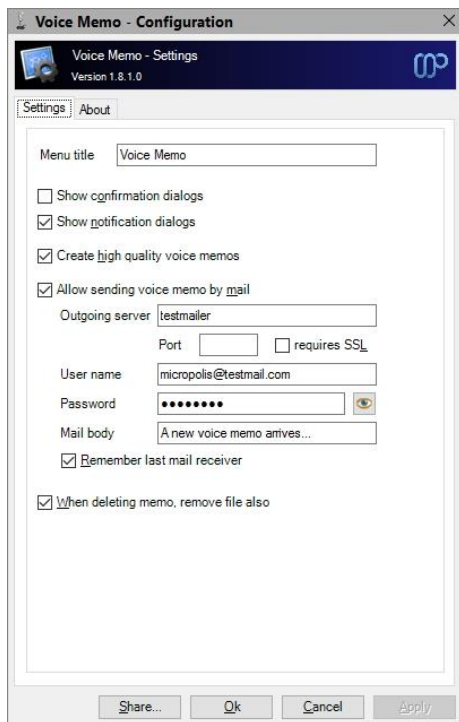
Voice Memo - Configuration

Voice Memo - Settings
Version 1.8.1.0

Settings | About

Menu title Voice Memo

Show confirmation dialogs

Show notification dialogs

Create high quality voice memos

Allow sending voice memo by mail

Outgoing server testmailer

Port requires SSL

User name micropolis@testmail.com

Password ••••••••

Mail body A new voice memo arrives...

Remember last mail receiver

When deleting memo, remove file also

Share... Ok Cancel Apply